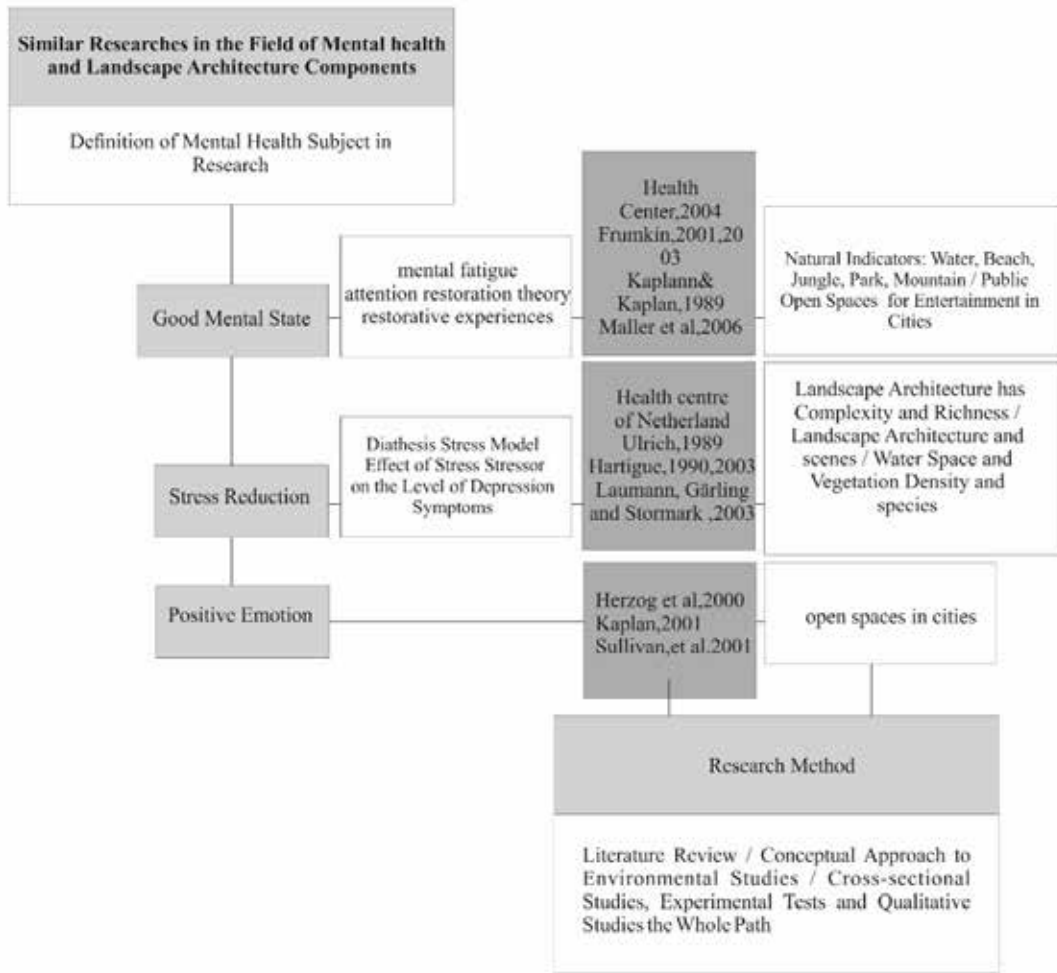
Similar Researches in the Field of Mental health and Landscape Architecture Components

Definition of Mental Health Subject in Research

Good Mental State

mental fatigue
attention restoration theory
restorative experiences

Health Center,2004
Frumkin,2001,2003
Kaplann& Kaplan,1989
Maller et al,2006

Natural Indicators: Water, Beach, Jungle, Park, Mountain / Public Open Spaces for Entertainment in Cities

Stress Reduction

Diathesis Stress Model
Effect of Stress Stressor on the Level of Depression Symptoms

Health centre of Netherland
Ulrich,1989
Hartigue,1990,2003
Laumann, Gärling and Stormark ,2003

Landscape Architecture has Complexity and Richness / Landscape Architecture and scenes / Water Space and Vegetation Density and species

Positive Emotion

Herzog et al,2000
Kaplan,2001
Sullivan,et al.2001

open spaces in cities

Research Method

Literature Review / Conceptual Approach to Environmental Studies / Cross-sectional Studies, Experimental Tests and Qualitative Studies the Whole Path